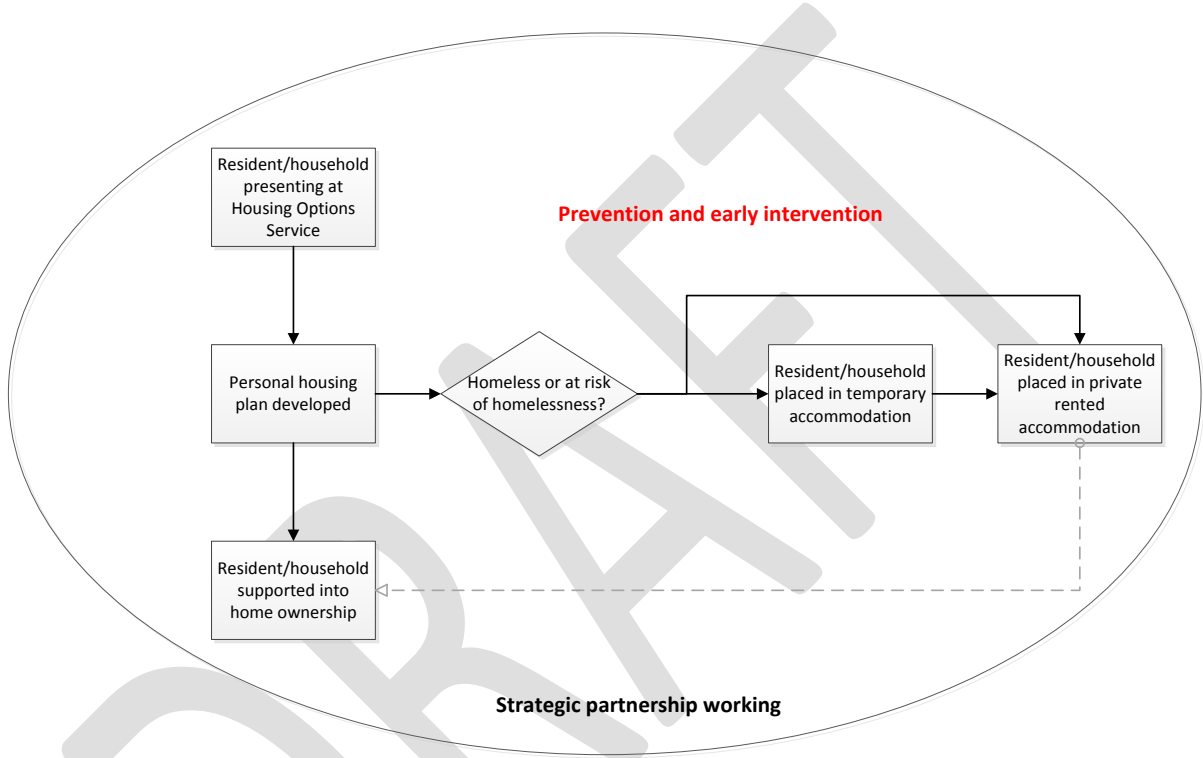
Resident/household presenting at Housing Options Service

Prevention and early intervention

Personal housing plan developed

Homeless or at risk of homelessness?

Resident/household placed in temporary accommodation

Resident/household placed in private rented accommodation

Resident/household supported into home ownership

Strategic partnership working

DRAFT